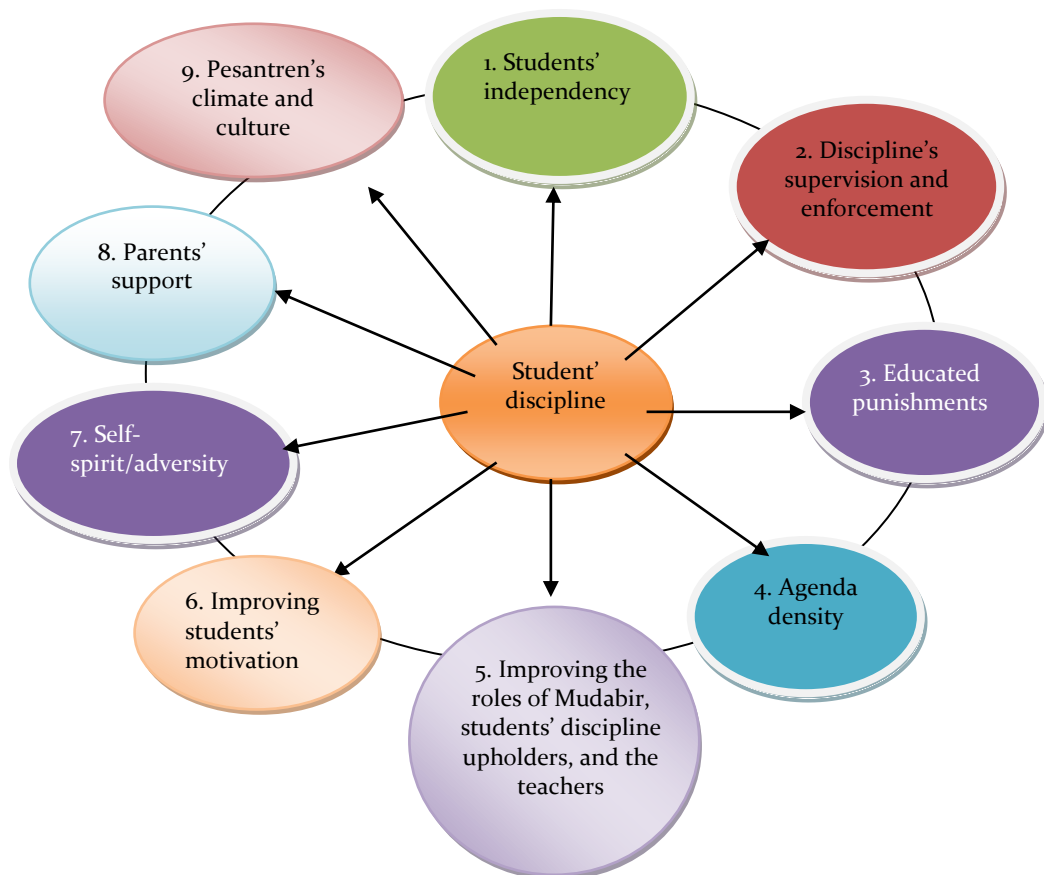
Student' discipline

1. Students' independency

2. Discipline's supervision and enforcement

3. Educated punishments

4. Agenda density

5. Improving the roles of Mudabir, students' discipline upholders, and the teachers

6. Improving students' motivation

7. Self-spirit/adversity

8. Parents' support

9. Pesantren's climate and culture